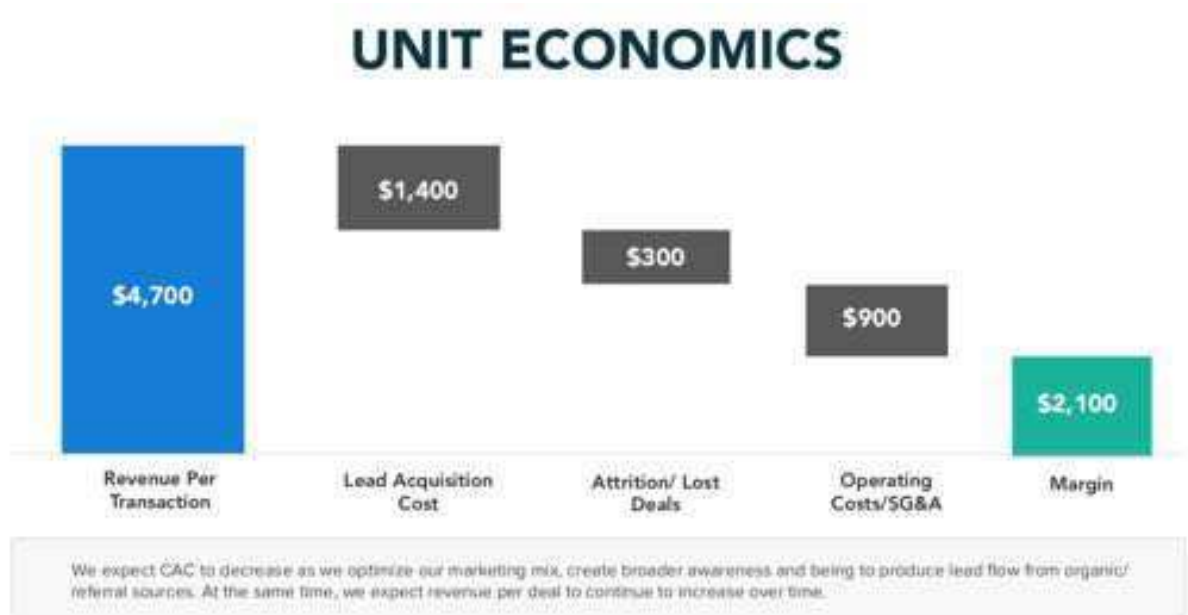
UNIT ECONOMICS

$4,700

$1,400

$300

$900

$2,100

Revenue Per Transaction

Lead Acquisition Cost

Attrition/ Lost Deals

Operating Costs/SG&A

Margin

We expect CAC to decrease as we optimize our marketing mix, create broader awareness and being to produce lead flow from organic/ referral sources. At the same time, we expect revenue per deal to continue to increase over time.